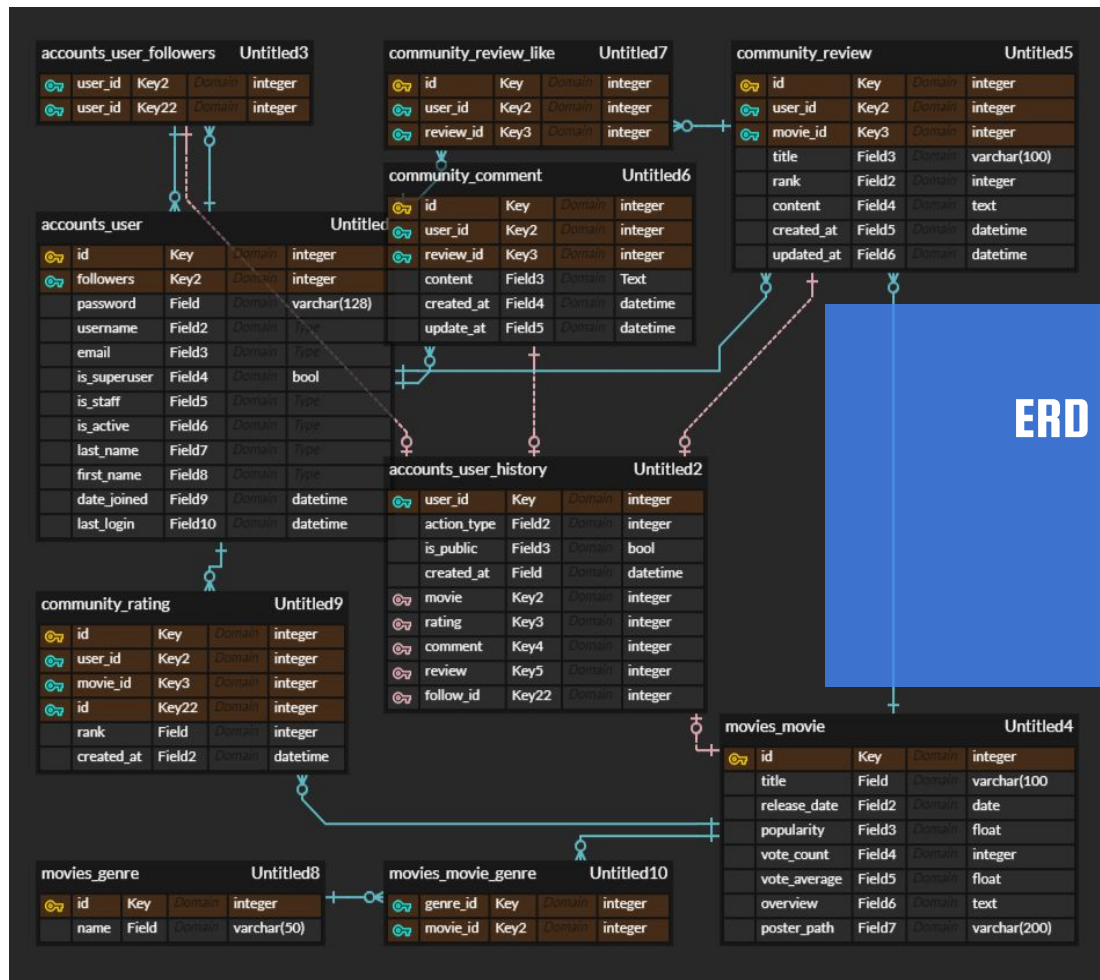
accounts_user_followers Untitled3

| user_id | Key2 | Domain | integer |
|---|---|---|---|
| user_id | Key22 | Domain | integer |

community_review_like Untitled7

| id | Key | Domain | integer |
|---|---|---|---|
| user_id | Key2 | Domain | integer |
| review_id | Key3 | Domain | integer |

community_review Untitled5

| id | Key | Domain | integer |
|---|---|---|---|
| user_id | Key2 | Domain | integer |
| movie_id | Key3 | Domain | integer |
| title | Field3 | Domain | varchar(100) |
| rank | Field2 | Domain | integer |
| content | Field4 | Domain | text |
| created_at | Field5 | Domain | datetime |
| updated_at | Field6 | Domain | datetime |

community_comment Untitled6

| id | Key | Domain | integer |
|---|---|---|---|
| user_id | Key2 | Domain | integer |
| review_id | Key3 | Domain | integer |
| content | Field3 | Domain | Text |
| created_at | Field4 | Domain | datetime |
| update_at | Field5 | Domain | datetime |

accounts_user Untitled

| id | Key | Domain | integer |
|---|---|---|---|
| followers | Key2 | Domain | integer |
| password | Field | Domain | varchar(128) |
| username | Field2 | Domain | Type |
| email | Field3 | Domain | Type |
| is_superuser | Field4 | Domain | bool |
| is_staff | Field5 | Domain | Type |
| is_active | Field6 | Domain | Type |
| last_name | Field7 | Domain | Type |
| first_name | Field8 | Domain | Type |
| date_joined | Field9 | Domain | datetime |
| last_login | Field10 | Domain | datetime |

ERD

accounts_user_history Untitled2

| user_id | Key | Domain | integer |
|---|---|---|---|
| action_type | Field2 | Domain | integer |
| is_public | Field3 | Domain | bool |
| created_at | Field | Domain | datetime |
| movie | Key2 | Domain | integer |
| rating | Key3 | Domain | integer |
| comment | Key4 | Domain | integer |
| review | Key5 | Domain | integer |
| follow_id | Key22 | Domain | integer |

community_rating Untitled9

| id | Key | Domain | integer |
|---|---|---|---|
| user_id | Key2 | Domain | integer |
| movie_id | Key3 | Domain | integer |
| id | Key22 | Domain | integer |
| rank | Field | Domain | integer |
| created_at | Field2 | Domain | datetime |

movies_movie Untitled4

| id | Key | Domain | integer |
|---|---|---|---|
| title | Field | Domain | varchar(100 |
| release_date | Field2 | Domain | date |
| popularity | Field3 | Domain | float |
| vote_count | Field4 | Domain | integer |
| vote_average | Field5 | Domain | float |
| overview | Field6 | Domain | text |
| poster_path | Field7 | Domain | varchar(200) |

movies_genre Untitled8

| id | Key | Domain | integer |
|---|---|---|---|
| name | Field | Domain | varchar(50) |

movies_movie_genre Untitled10

| genre_id | Key | Domain | integer |
|---|---|---|---|
| movie_id | Key2 | Domain | integer |